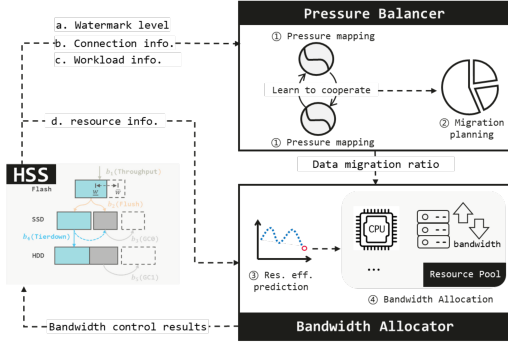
a. Watermark level
b. Connection info.
c. Workload info.

Pressure Balancer
① Pressure mapping
Learn to cooperate
① Pressure mapping
② Migration planning

d. resource info.

HSS
Flash
$b_1$(Throughput)
$W$
$W'$
$b_2$(Flash)
SSD
$b_4$(Tiedown)
$b_3$(GCN)
HDD
$b_5$(GC2)

Data migration ratio

CPU
bandwidth
...
Resource Pool
③ Res. eff. prediction
④ Bandwidth Allocation

Bandwidth control results
Bandwidth Allocator